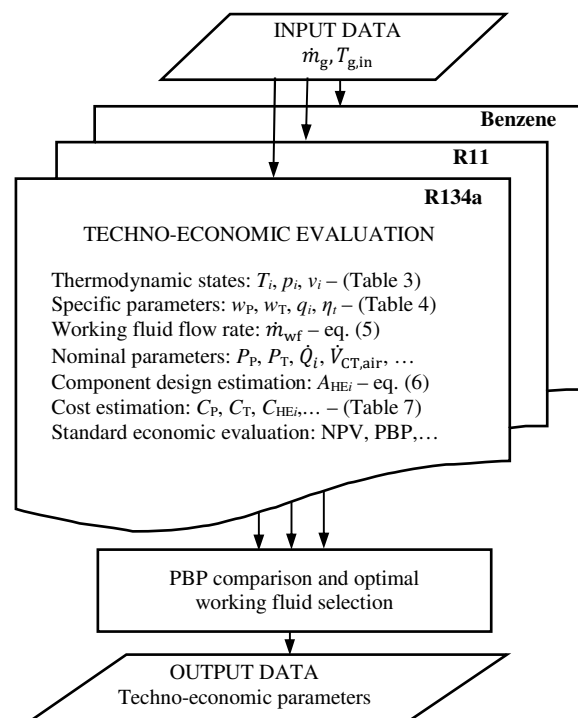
INPUT DATA
$\dot{m}_g, T_{g,in}$

Benzene

R11

R134a

TECHNO-ECONOMIC EVALUATION

Thermodynamic states: $T_i$, $p_i$, $v_i$ – (Table 3)
Specific parameters: $w_P$, $w_T$, $q_i$, $\eta_t$ – (Table 4)
Working fluid flow rate: $\dot{m}_{wf}$ – eq. (5)
Nominal parameters: $P_P$, $P_T$, $\dot{Q}_i$, $\dot{V}_{CT,air}$, …
Component design estimation: $A_{HEi}$ – eq. (6)
Cost estimation: $C_P$, $C_T$, $C_{HEi}$,… – (Table 7)
Standard economic evaluation: NPV, PBP,…

PBP comparison and optimal working fluid selection

OUTPUT DATA
Techno-economic parameters